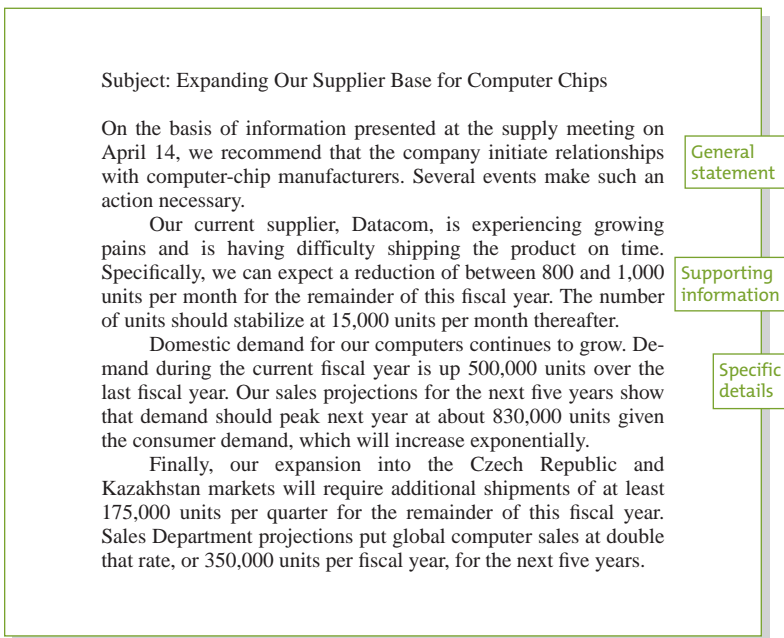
Subject: Expanding Our Supplier Base for Computer Chips

On the basis of information presented at the supply meeting on April 14, we recommend that the company initiate relationships with computer-chip manufacturers. Several events make such an action necessary.

General statement

Our current supplier, Datacom, is experiencing growing pains and is having difficulty shipping the product on time. Specifically, we can expect a reduction of between 800 and 1,000 units per month for the remainder of this fiscal year. The number of units should stabilize at 15,000 units per month thereafter.

Supporting information

Domestic demand for our computers continues to grow. Demand during the current fiscal year is up 500,000 units over the last fiscal year. Our sales projections for the next five years show that demand should peak next year at about 830,000 units given the consumer demand, which will increase exponentially.

Specific details

Finally, our expansion into the Czech Republic and Kazakhstan markets will require additional shipments of at least 175,000 units per quarter for the remainder of this fiscal year. Sales Department projections put global computer sales at double that rate, or 350,000 units per fiscal year, for the next five years.